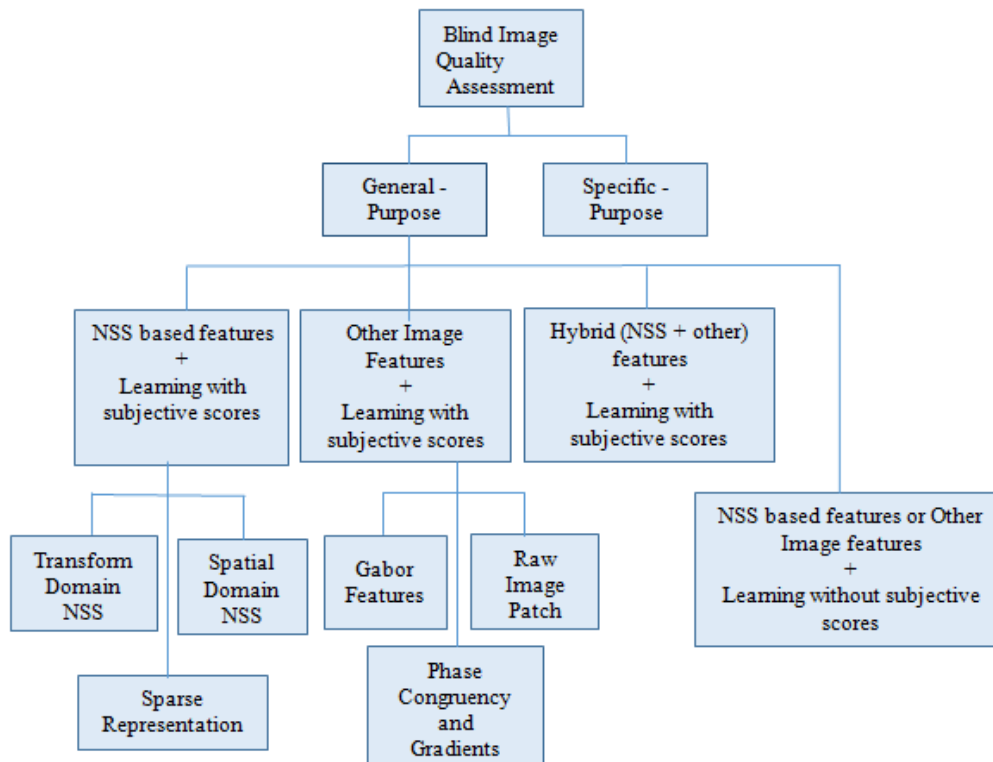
Blind Image Quality Assessment

General - Purpose

Specific - Purpose

NSS based features + Learning with subjective scores

Other Image Features + Learning with subjective scores

Hybrid (NSS + other) features + Learning with subjective scores

NSS based features or Other Image features + Learning without subjective scores

Transform Domain NSS

Spatial Domain NSS

Gabor Features

Raw Image Patch

Sparse Representation

Phase Congruency and Gradients